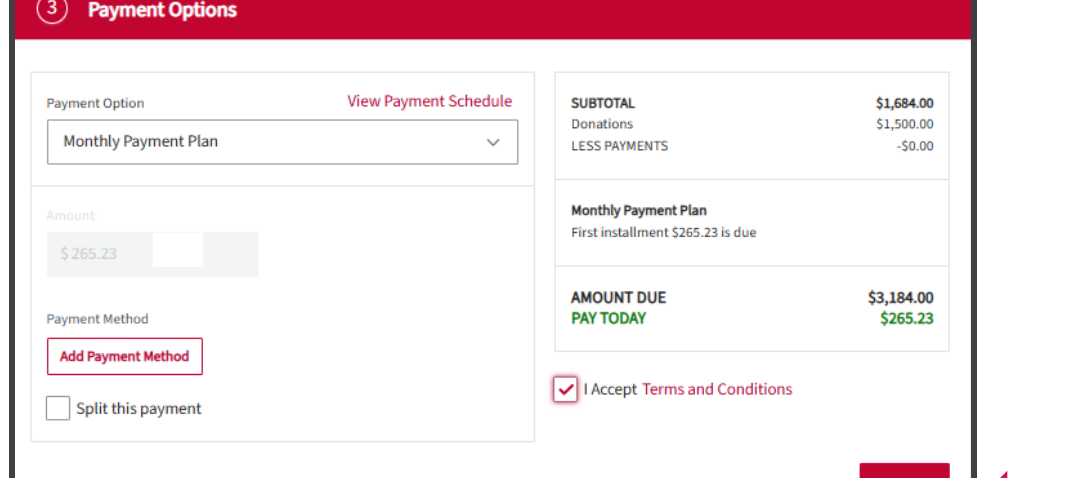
3 Payment Options

Payment Option
View Payment Schedule
Monthly Payment Plan

Amount
$ 265.23

Payment Method
Add Payment Method
Split this payment

| SUBTOTAL | $1,684.00 |
|---|---|
| Donations | $1,500.00 |
| LESS PAYMENTS | -$0.00 |

Monthly Payment Plan
First installment $265.23 is due

| AMOUNT DUE | $3,184.00 |
|---|---|
| PAY TODAY | $265.23 |

I Accept Terms and Conditions